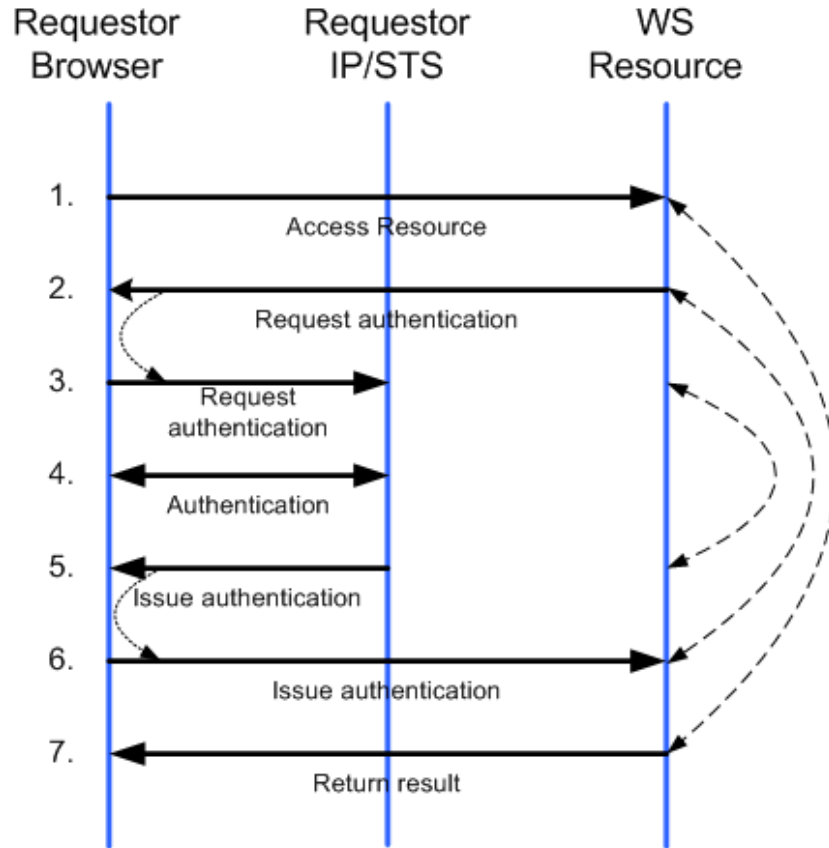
Requestor Browser

Requestor IP/STS

WS Resource

1.
Access Resource

2.
Request authentication

3.
Request authentication

4.
Authentication

5.
Issue authentication

6.
Issue authentication

7.
Return result